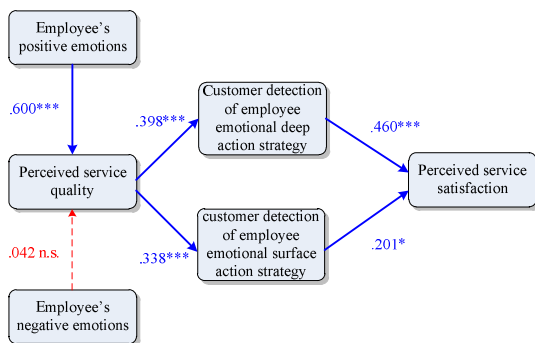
Employee's positive emotions

.600***

Perceived service quality

.042 n.s.

Employee's negative emotions

.398***

Customer detection of employee emotional deep action strategy

.338***

customer detection of employee emotional surface action strategy

.460***

.201*

Perceived service satisfaction